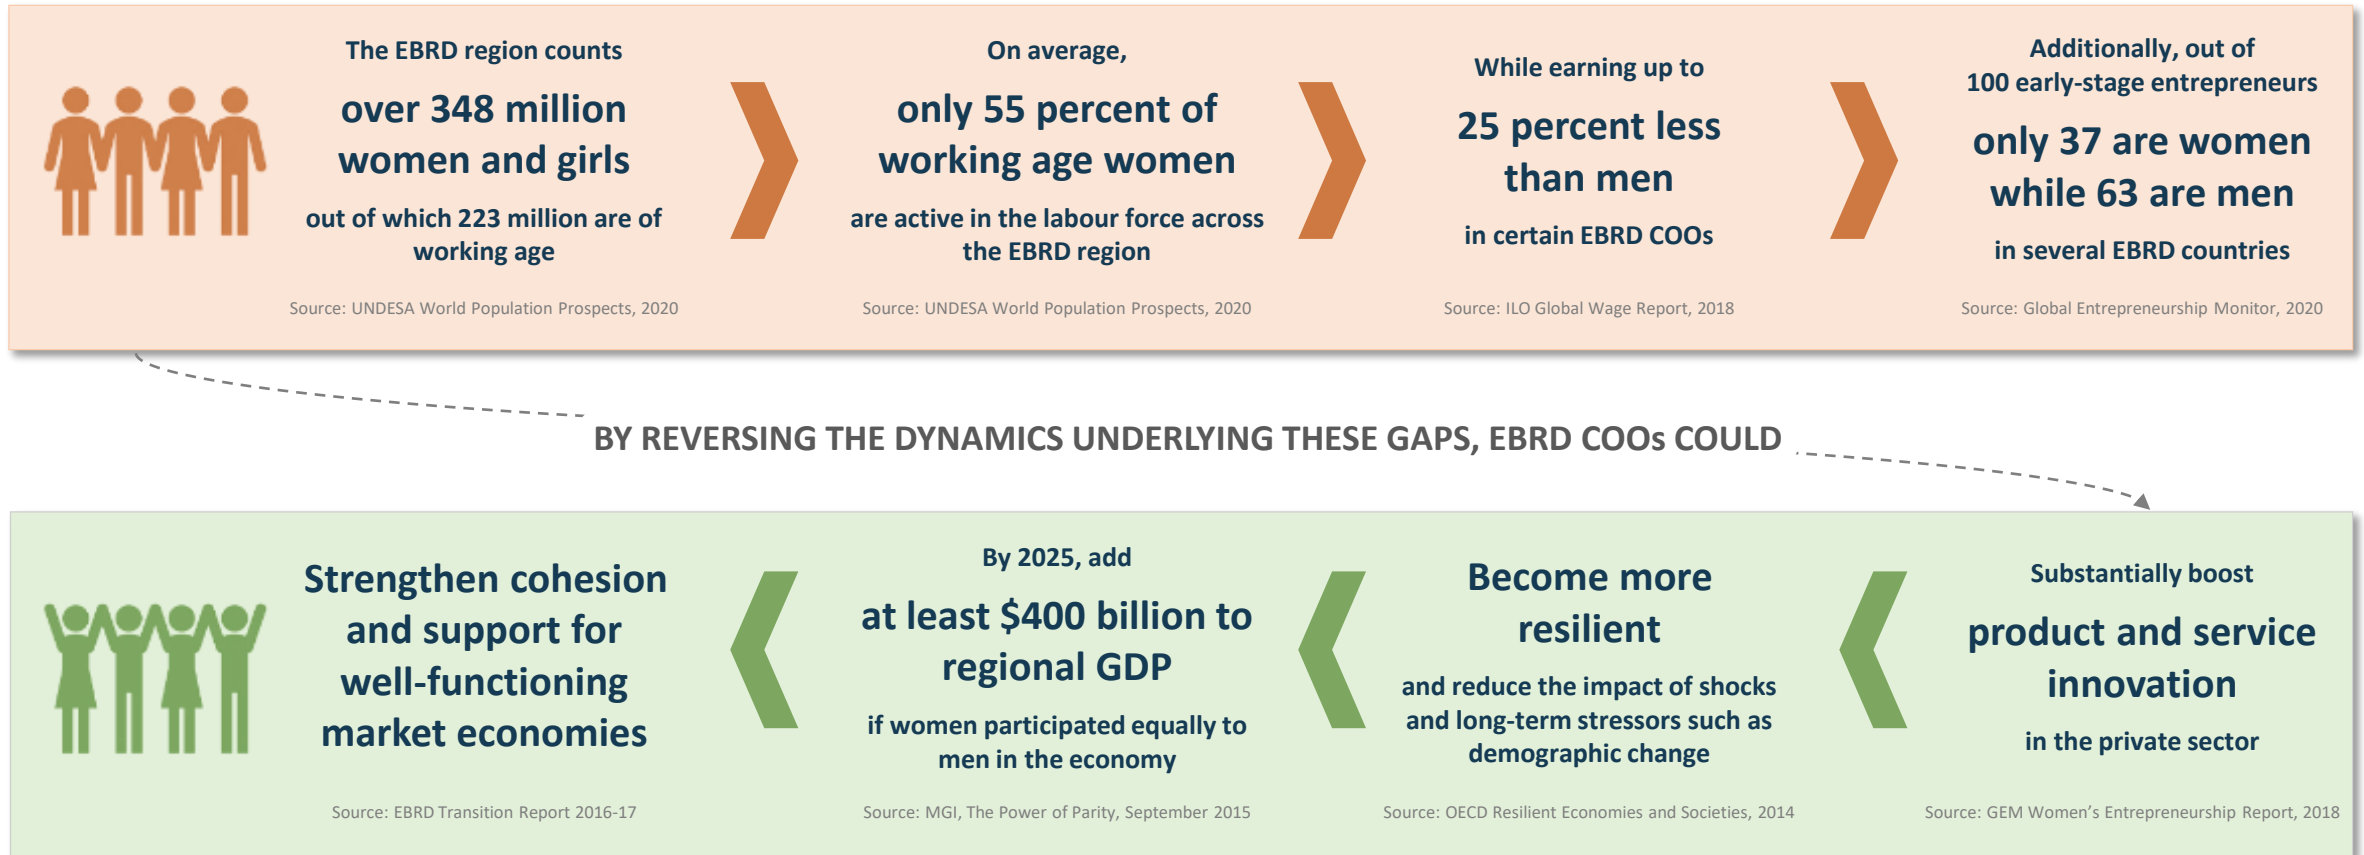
The EBRD region counts

over 348 million women and girls

out of which 223 million are of working age

Source: UNDESA World Population Prospects, 2020

On average,

only 55 percent of working age women

are active in the labour force across the EBRD region

Source: UNDESA World Population Prospects, 2020

While earning up to

25 percent less than men

in certain EBRD COOs

Source: ILO Global Wage Report, 2018

Additionally, out of 100 early-stage entrepreneurs

only 37 are women while 63 are men

in several EBRD countries

Source: Global Entrepreneurship Monitor, 2020

BY REVERSING THE DYNAMICS UNDERLYING THESE GAPS, EBRD COOs COULD

Strengthen cohesion and support for well-functioning market economies

Source: EBRD Transition Report 2016-17

By 2025, add

at least $400 billion to regional GDP

if women participated equally to men in the economy

Source: MGI, The Power of Parity, September 2015

Become more resilient

and reduce the impact of shocks and long-term stressors such as demographic change

Source: OECD Resilient Economies and Societies, 2014

Substantially boost

product and service innovation

in the private sector

Source: GEM Women's Entrepreneurship Report, 2018